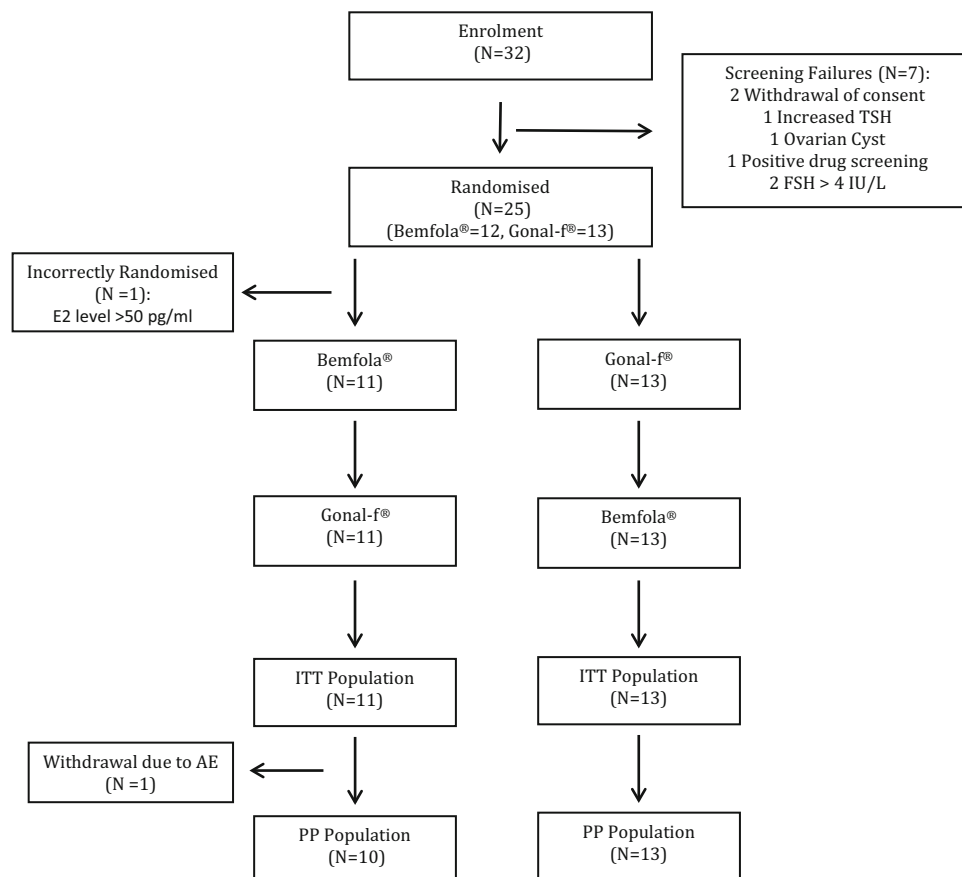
Enrolment
(N=32)

Screening Failures (N=7):
2 Withdrawal of consent
1 Increased TSH
1 Ovarian Cyst
1 Positive drug screening
2 FSH > 4 IU/L

Randomised
(N=25)
(Bemfola®=12, Gonal-f®=13)

Incorrectly Randomised
(N =1):
E2 level >50 pg/ml

Bemfola®
(N=11)

Gonal-f®
(N=13)

Gonal-f®
(N=11)

Bemfola®
(N=13)

ITT Population
(N=11)

ITT Population
(N=13)

Withdrawal due to AE
(N =1)

PP Population
(N=10)

PP Population
(N=13)